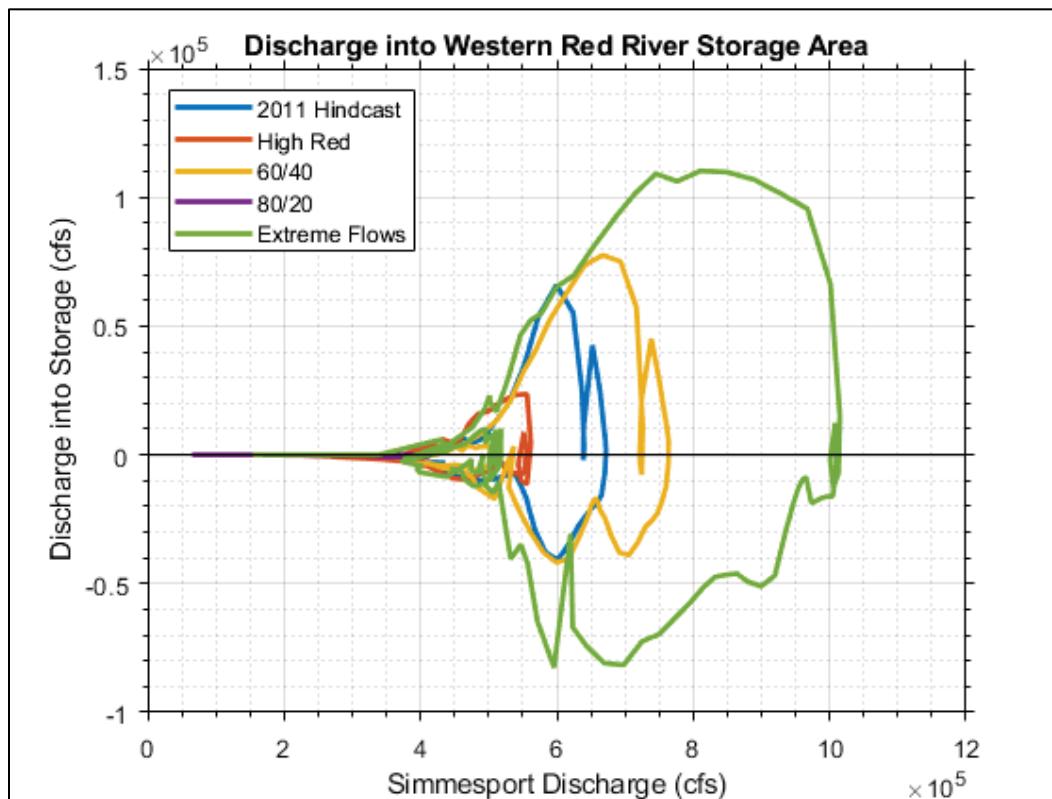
$\times 10^5$

Discharge into Western Red River Storage Area

2011 Hindcast
High Red
60/40
80/20
Extreme Flows

1.5
1
0.5
0
-0.5
-1

Discharge into Storage (cfs)

0
2
4
6
8
10
12

Simmesport Discharge (cfs)

$\times 10^5$